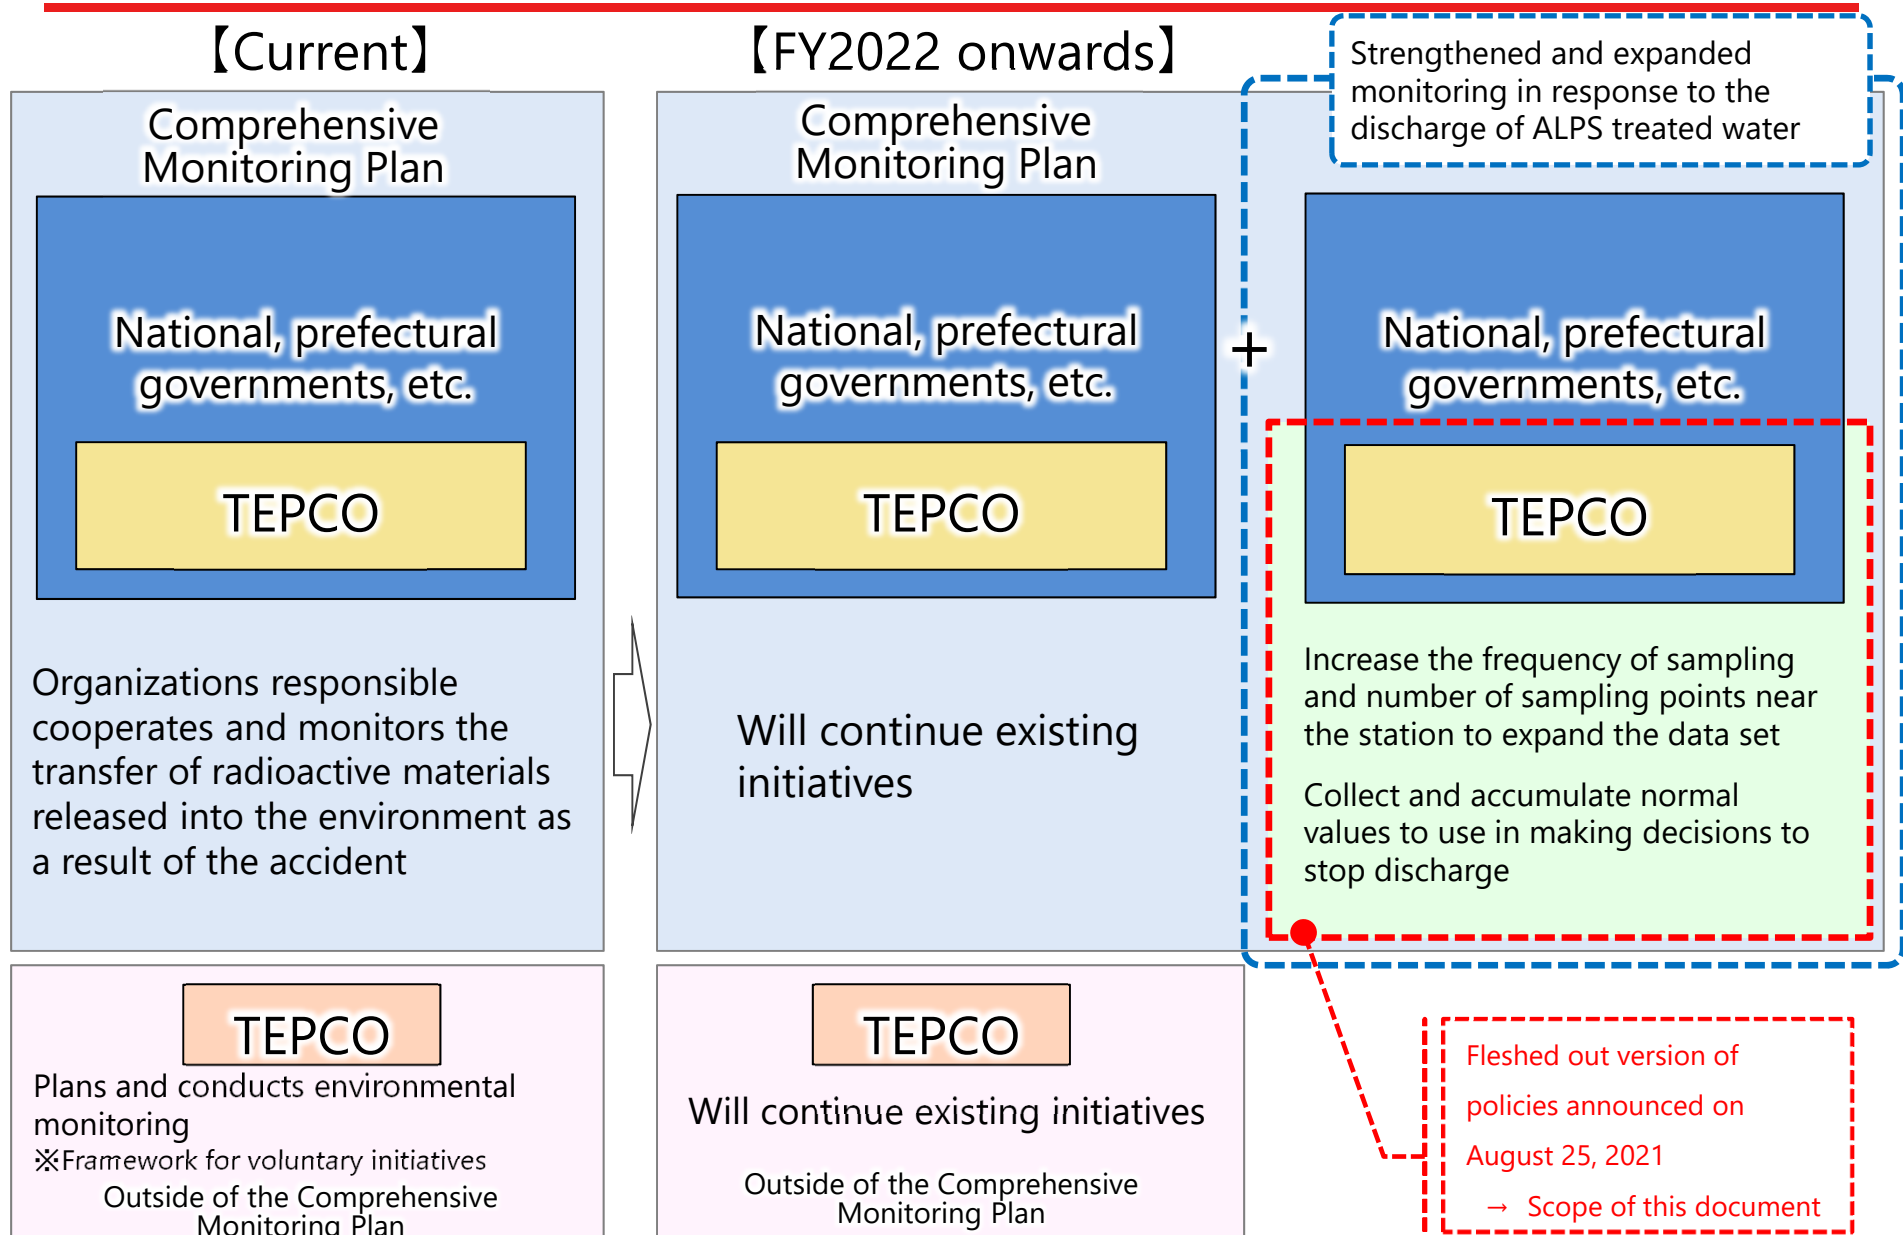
【Current】

Comprehensive Monitoring Plan

National, prefectural governments, etc.

TEPCO

Organizations responsible cooperates and monitors the transfer of radioactive materials released into the environment as a result of the accident

TEPCO

Plans and conducts environmental monitoring

※Framework for voluntary initiatives

Outside of the Comprehensive Monitoring Plan

【FY2022 onwards】

Comprehensive Monitoring Plan

National, prefectural governments, etc.

TEPCO

Will continue existing initiatives

TEPCO

Will continue existing initiatives

Outside of the Comprehensive Monitoring Plan

Strengthened and expanded monitoring in response to the discharge of ALPS treated water

+

National, prefectural governments, etc.

TEPCO

Increase the frequency of sampling and number of sampling points near the station to expand the data set

Collect and accumulate normal values to use in making decisions to stop discharge

Fleshed out version of policies announced on August 25, 2021

→ Scope of this document